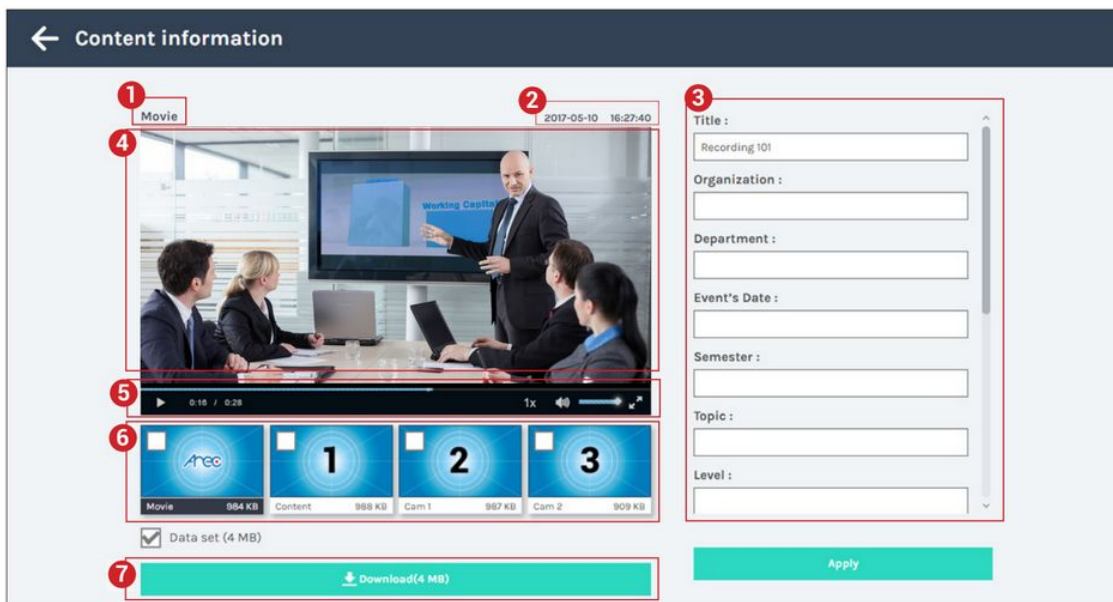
Content information

1 Movie

2 2017-05-10 16:27:40

3 Title :

Recording 101

Organization :

Department :

Event's Date :

Semester :

Topic :

Level :

4 Working Capital

5 0:16 / 0:28 1x

6 Arec Movie 984 KB

1 Content 988 KB

2 Cam 1 987 KB

3 Cam 2 909 KB

Data set (4 MB)

7 Download(4 MB)

Apply